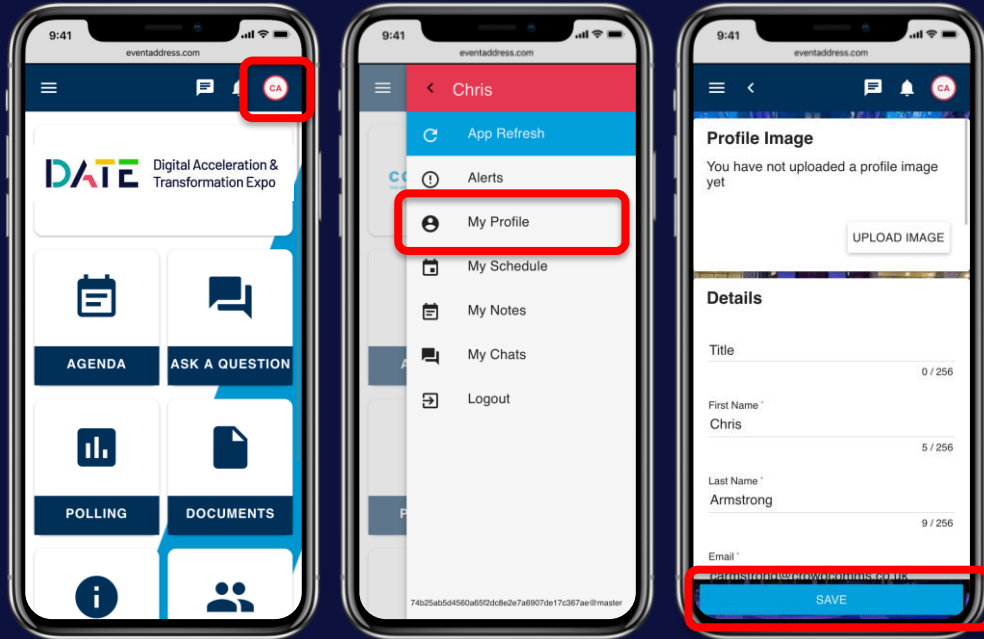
9:41
eventaddress.com
CA
DATE Digital Acceleration & Transformation Expo
AGENDA
ASK A QUESTION
POLLING
DOCUMENTS

9:41
eventaddress.com
Chris
App Refresh
Alerts
My Profile
My Schedule
My Notes
My Chats
Logout
74b25ab5d4560a65f2dc8e2e7a6907de17c367ae@master

9:41
eventaddress.com
CA
Profile Image
You have not uploaded a profile image yet
UPLOAD IMAGE
Details
Title
0 / 256
First Name *
Chris
5 / 256
Last Name *
Armstrong
9 / 256
Email *
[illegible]
SAVE